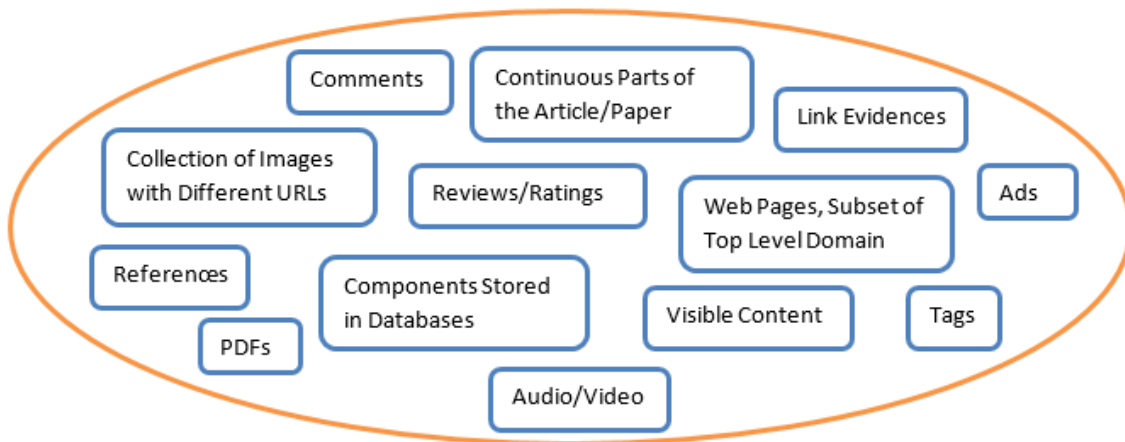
Comments

Continuous Parts of the Article/Paper

Link Evidences

Collection of Images with Different URLs

Reviews/Ratings

Web Pages, Subset of Top Level Domain

Ads

References

Components Stored in Databases

Visible Content

Tags

PDFs

Audio/Video